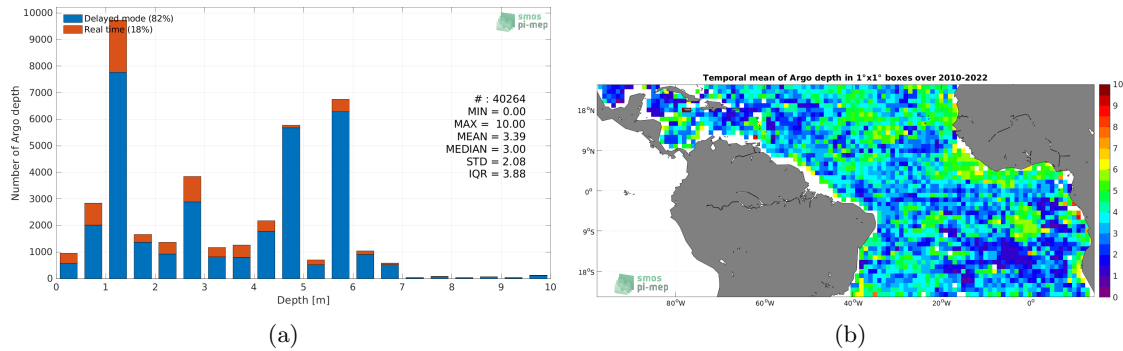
Delayed mode (82%)
Real time (18%)

smos pi-mep

Number of Argo depth

10000
9000
8000
7000
6000
5000
4000
3000
2000
1000
0

# : 40264
MIN = 0.00
MAX = 10.00
MEAN = 3.39
MEDIAN = 3.00
STD = 2.08
IQR = 3.88

0 1 2 3 4 5 6 7 8 9 10
Depth [m]

(a)

Temporal mean of Argo depth in 1°x1° boxes over 2010-2022

18°N
9°N
0°
9°S
18°S

80°W 60°W 40°W 20°W 0°

smos pi-mep

10
9
8
7
6
5
4
3
2
1
0

(b)